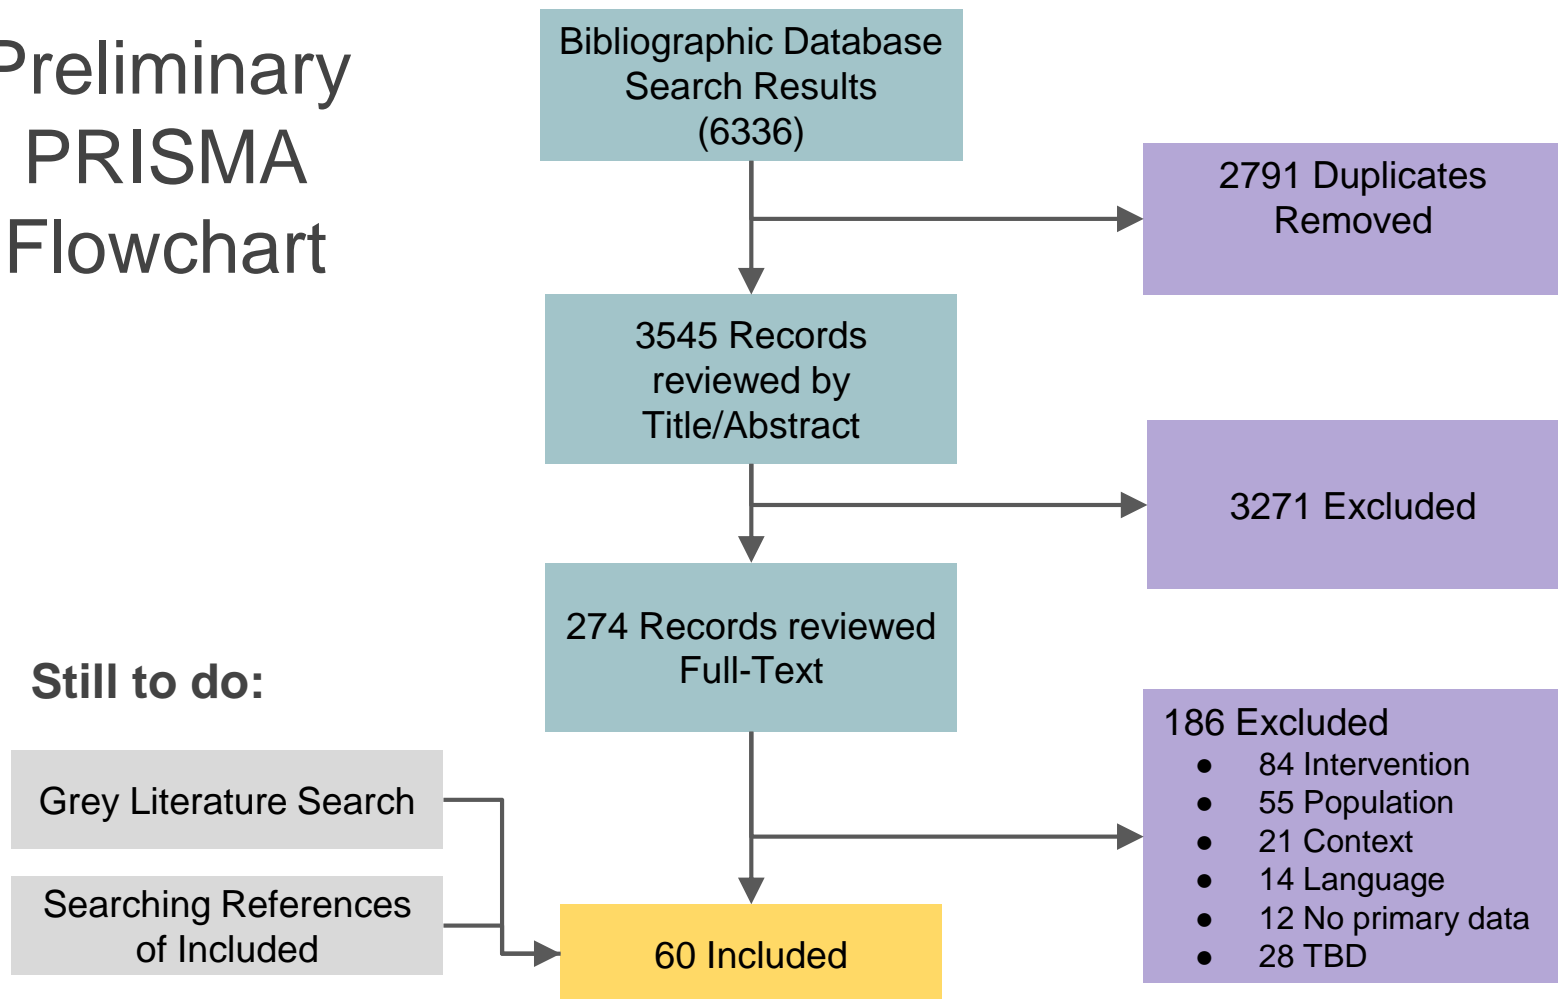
Preliminary PRISMA Flowchart

Bibliographic Database Search Results (6336)

2791 Duplicates Removed

3545 Records reviewed by Title/Abstract

3271 Excluded

274 Records reviewed Full-Text

Still to do:

186 Excluded
- 84 Intervention
- 55 Population
- 21 Context
- 14 Language
- 12 No primary data
- 28 TBD

Grey Literature Search

Searching References of Included

60 Included